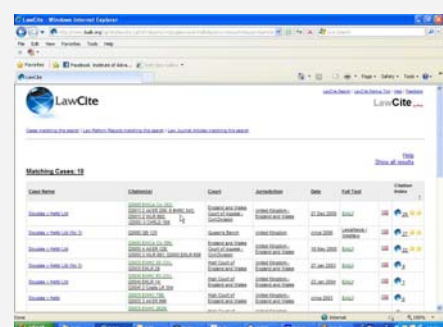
LawCite - Windows Internet Explorer

File Edit View Favorites Tools Help

Favorites

LawCite

LawCite

Cases matching the search | Law Reform Reports matching this search | Law Journal Articles matching this search

Help
Show all results

Matching Cases: 10

| Case Name | Citation(s) | Court | Jurisdiction | Date | Full Text | Citation Index |
|---|---|---|---|---|---|---|
| Douglas v Hello! Ltd | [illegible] | England and Wales Court of Appeal - Civil Division | United Kingdom - England and Wales | 21 Dec 2000 | EWCA | |
| Douglas v Hello! Ltd (No 3) | [2003] QB 125 | Queens Bench | United Kingdom | circa 2000 | | |
| Douglas v Hello! Ltd (No 3) | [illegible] | England and Wales Court of Appeal - Civil Division | United Kingdom - England and Wales | 18 May 2005 | EWCA | |
| Douglas v Hello! Ltd (No 3) | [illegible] | High Court of England and Wales | United Kingdom - England and Wales | 27 Jan 2003 | EWHC | |
| Douglas v Hello! Ltd | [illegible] | High Court of England and Wales | United Kingdom - England and Wales | 22 Jan 2004 | EWHC | |
| Douglas v Hello | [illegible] | High Court of England and Wales | United Kingdom - England and Wales | circa 2001 | EWHC | |

Done
Internet